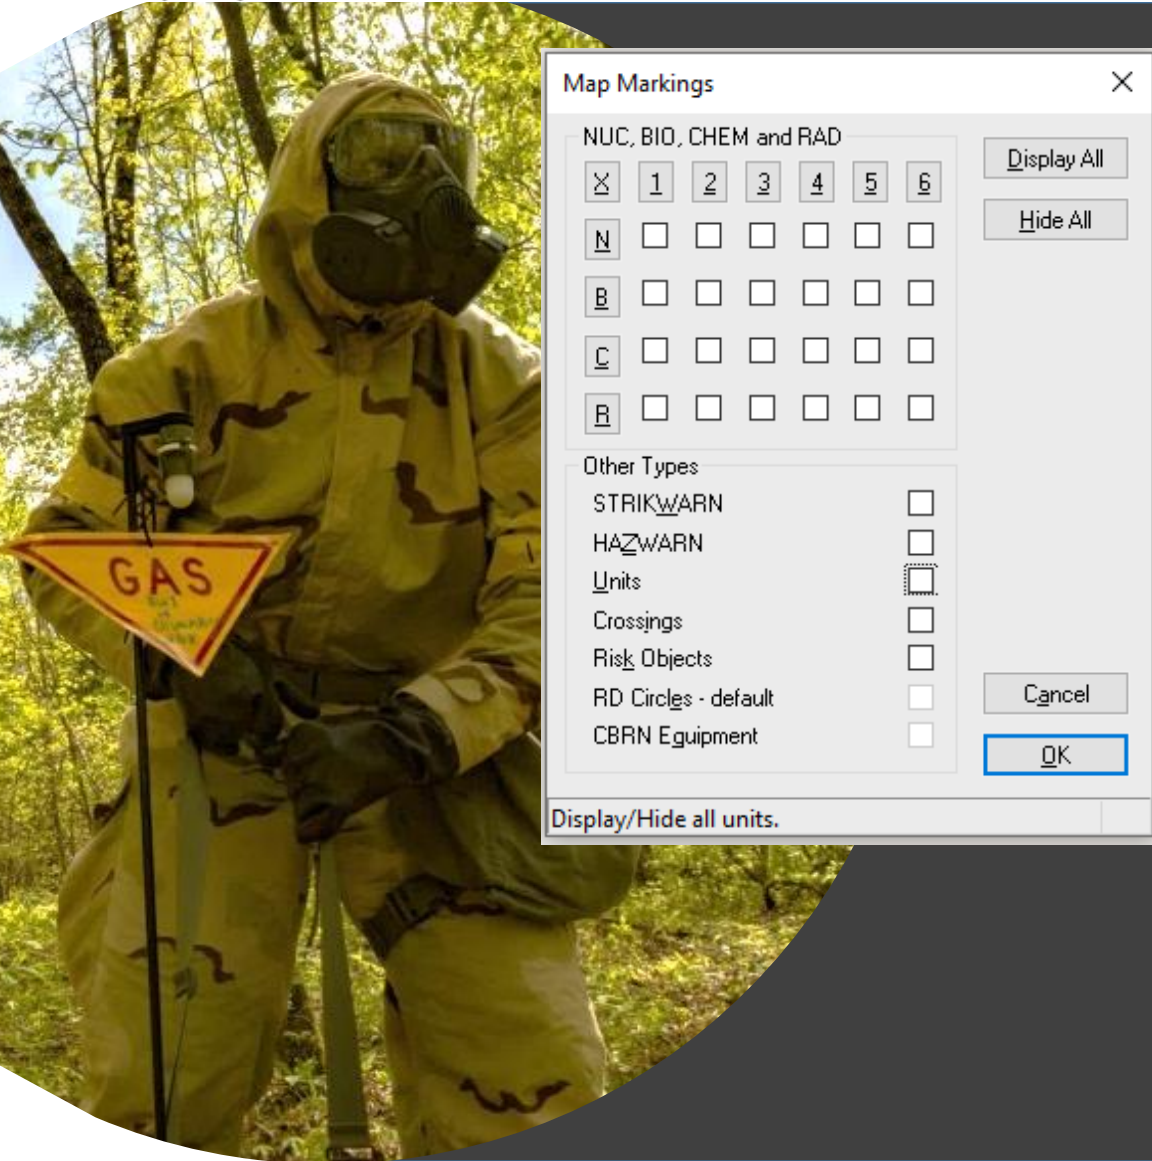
GAS
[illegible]

Map Markings
X

NUC, BIO, CHEM and RAD

X 1 2 3 4 5 6
N
B
C
R

Other Types
STRIKWARN
HAZWARN
Units
Crossings
Risk Objects
RD Circles - default
CBRN Equipment

Display All
Hide All
Cancel
OK

Display/Hide all units.